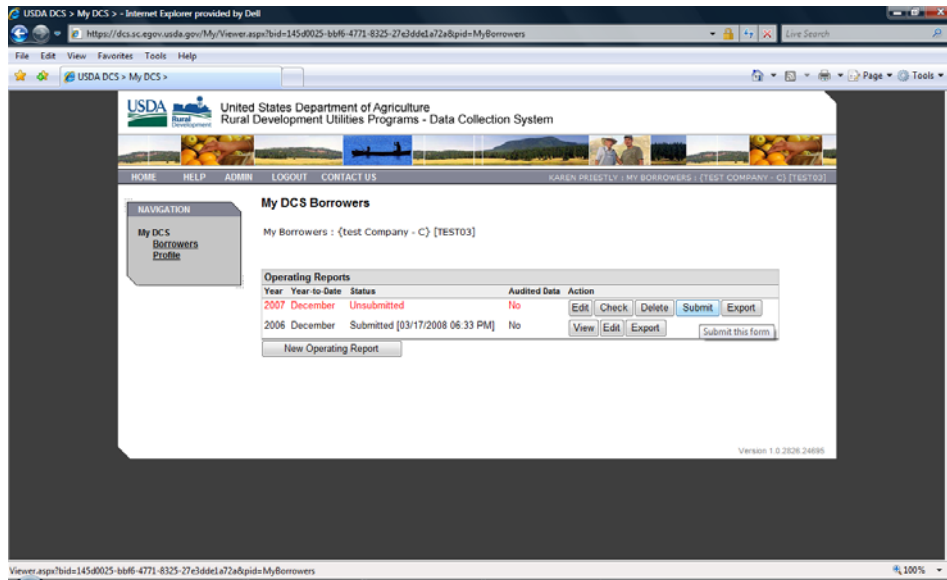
USDA DCS > My DCS > - Internet Explorer provided by Dell

https://dcs.sc.egov.usda.gov/My/Viewer.aspx?bid=145d0025-bbf6-4771-8325-27e3dde1a72a&pid=MyBorrowers

Live Search

File Edit View Favorites Tools Help

USDA DCS > My DCS >

Page Tools

USDA Rural Development

United States Department of Agriculture
Rural Development Utilities Programs - Data Collection System

HOME HELP ADMIN LOGOUT CONTACT US

KAREN PRIESTLY : MY BORROWERS : {TEST COMPANY - C} [TEST03]

NAVIGATION

My DCS
Borrowers
Profile

My DCS Borrowers

My Borrowers : {test Company - C} [TEST03]

Operating Reports

| Year | Year-to-Date | Status | Audited Data | Action |
|---|---|---|---|---|
| 2007 | December | Unsubmitted | No | Edit Check Delete Submit Export |
| 2006 | December | Submitted [03/17/2008 06:33 PM] | No | View Edit Export |

Submit this form

New Operating Report

Version 1.0.2826.24695

Viewer.aspx?bid=145d0025-bbf6-4771-8325-27e3dde1a72a&pid=MyBorrowers

100%